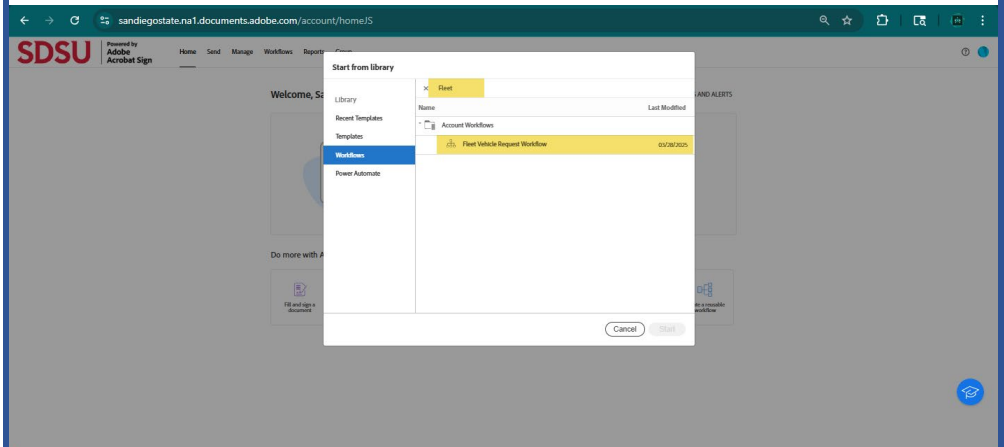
sandiegostate.na1.documents.adobe.com/account/homeJS

SDSU Powered by Adobe Acrobat Sign

Home Send Manage Workflows Reports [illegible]

Welcome, Sa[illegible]

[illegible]S AND ALERTS

Do more with A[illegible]

Fill and sign a document

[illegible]te a reusable workflow

Start from library

Library

Recent Templates

Templates

Workflows

Power Automate

× Fleet

Name

Last Modified

Account Workflows

Fleet Vehicle Request Workflow

03/28/2025

Cancel

Start